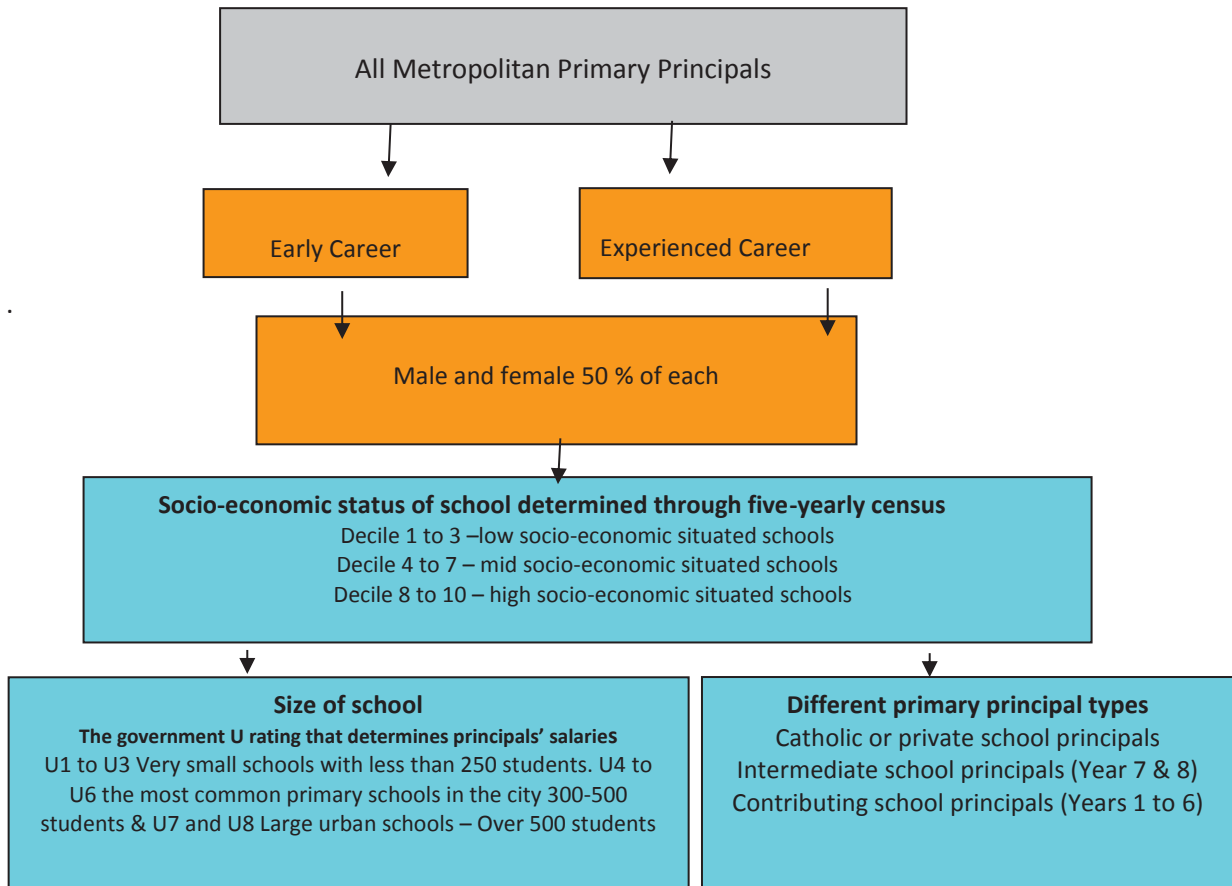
All Metropolitan Primary Principals

Early Career

Experienced Career

.

Male and female 50 % of each

Socio-economic status of school determined through five-yearly census
Decile 1 to 3 –low socio-economic situated schools
Decile 4 to 7 – mid socio-economic situated schools
Decile 8 to 10 – high socio-economic situated schools

Size of school
The government U rating that determines principals' salaries
U1 to U3 Very small schools with less than 250 students. U4 to U6 the most common primary schools in the city 300-500 students & U7 and U8 Large urban schools – Over 500 students

Different primary principal types
Catholic or private school principals
Intermediate school principals (Year 7 & 8)
Contributing school principals (Years 1 to 6)